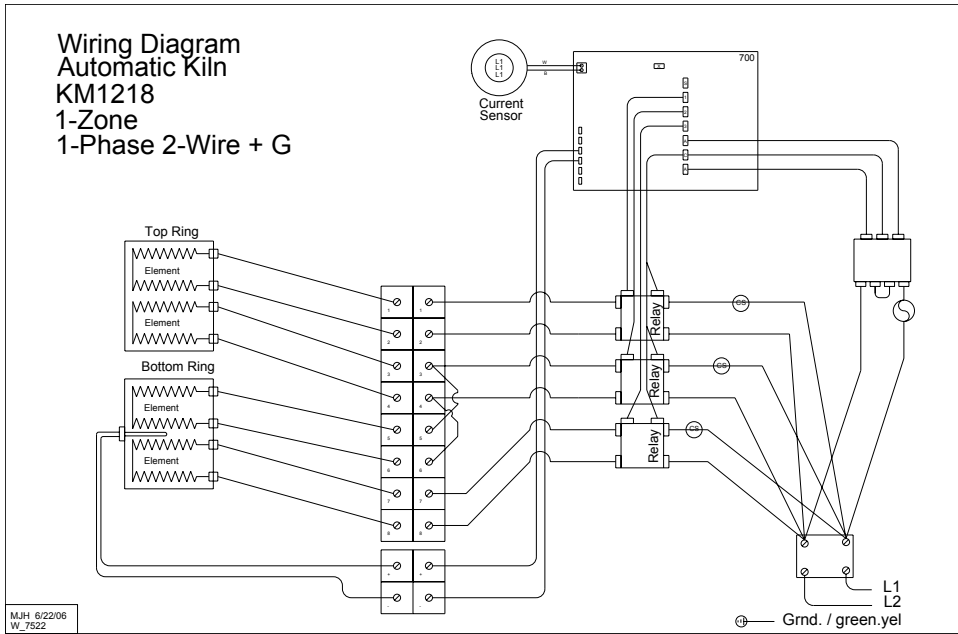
Wiring Diagram
Automatic Kiln
KM1218
1-Zone
1-Phase 2-Wire + G

L1
L1
L1
W
B
Current Sensor

700

Top Ring
Element
Element

Bottom Ring
Element
Element

1
2
3
4
5
6
7
8
1
2
3
4
5
6
7
8
+
-
+
-

Relay
Relay
Relay

CS
CS
CS

L1
L2
Grnd. / green.yel

MJH 6/22/06
W_7522